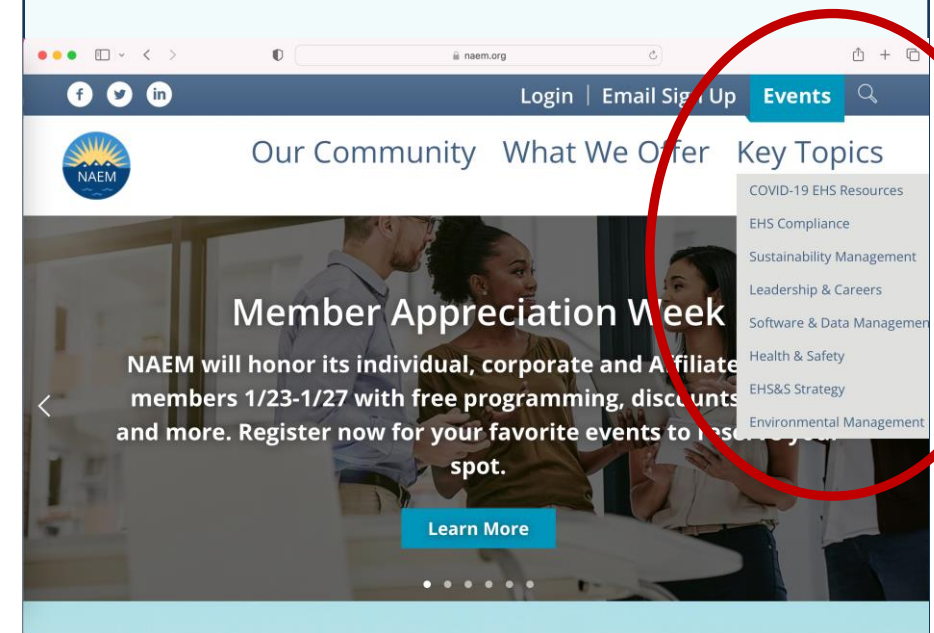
naem.org

Login | Email Sign Up Events

NAEM

Our Community What We Offer Key Topics

COVID-19 EHS Resources
EHS Compliance
Sustainability Management
Leadership & Careers
Software & Data Managemen
Health & Safety
EHS&S Strategy
Environmental Management

Member Appreciation Week

NAEM will honor its individual, corporate and Affiliate members 1/23-1/27 with free programming, discounts and more. Register now for your favorite events to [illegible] spot.

Learn More